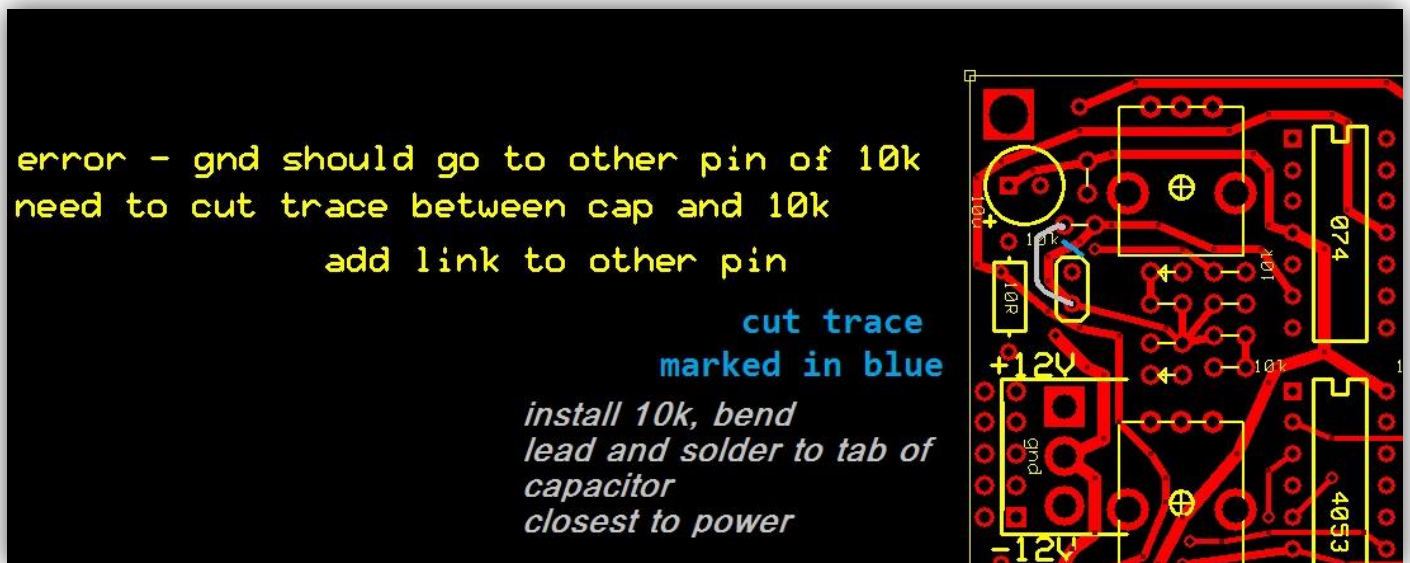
error - gnd should go to other pin of 10k
need to cut trace between cap and 10k
add link to other pin

cut trace
marked in blue

install 10k, bend
lead and solder to tab of
capacitor
closest to power

10u
10k
10R
10k
10k
074
+12V
gnd
-12V
4053